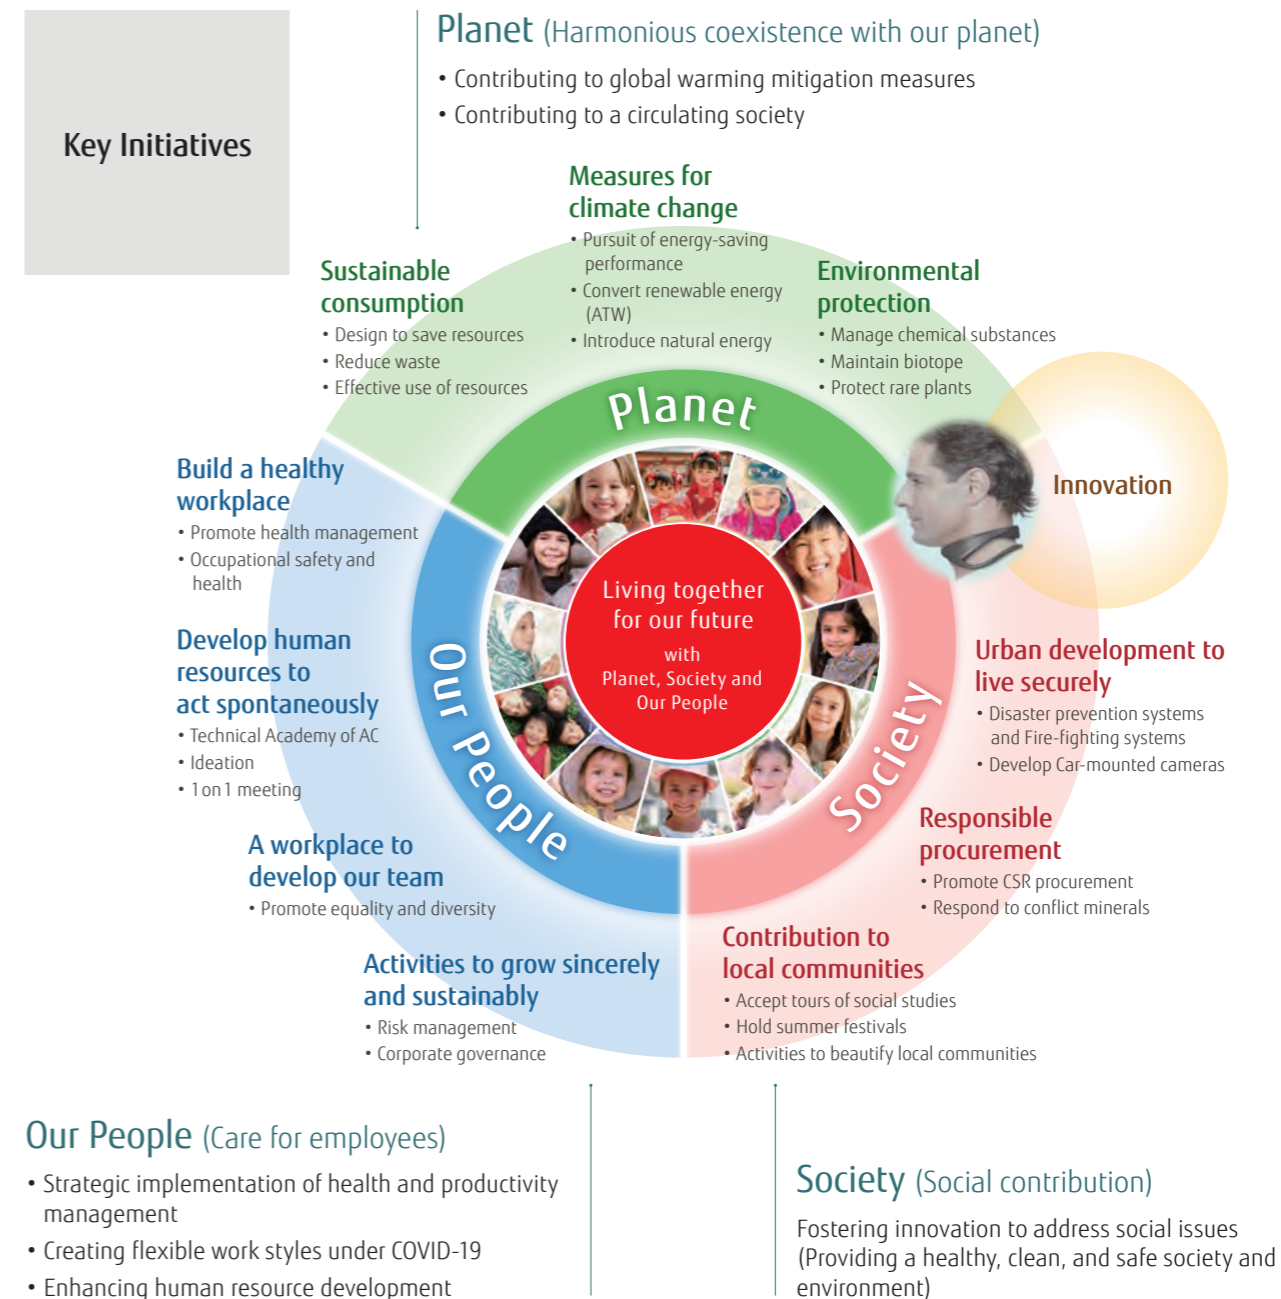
Key Initiatives

Planet (Harmonious coexistence with our planet)
• Contributing to global warming mitigation measures
• Contributing to a circulating society

Measures for climate change
• Pursuit of energy-saving performance
• Convert renewable energy (ATW)
• Introduce natural energy

Sustainable consumption
• Design to save resources
• Reduce waste
• Effective use of resources

Environmental protection
• Manage chemical substances
• Maintain biotope
• Protect rare plants

Planet

Innovation

Build a healthy workplace
• Promote health management
• Occupational safety and health

Develop human resources to act spontaneously
• Technical Academy of AC
• Ideation
• 1 on 1 meeting

A workplace to develop our team
• Promote equality and diversity

Activities to grow sincerely and sustainably
• Risk management
• Corporate governance

Living together for our future
with
Planet, Society and Our People

Our People

Society

Urban development to live securely
• Disaster prevention systems and Fire-fighting systems
• Develop Car-mounted cameras

Responsible procurement
• Promote CSR procurement
• Respond to conflict minerals

Contribution to local communities
• Accept tours of social studies
• Hold summer festivals
• Activities to beautify local communities

Our People (Care for employees)
• Strategic implementation of health and productivity management
• Creating flexible work styles under COVID-19
• Enhancing human resource development

Society (Social contribution)
Fostering innovation to address social issues (Providing a healthy, clean, and safe society and environment)